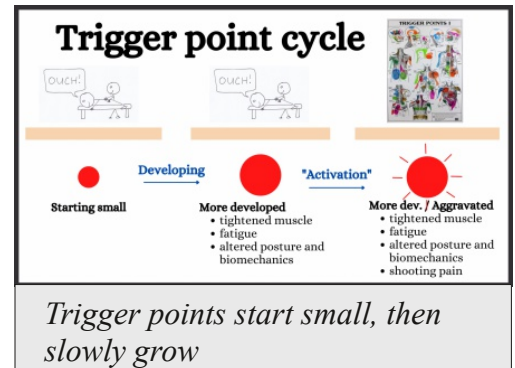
Trigger point cycle

OUCH!

OUCH!

TRIGGER POINTS 1

Developing

"Activation"

Starting small

More developed
• tightened muscle
• fatigue
• altered posture and biomechanics

More dev. / Aggravated
• tightened muscle
• fatigue
• altered posture and biomechanics
• shooting pain

Trigger points start small, then slowly grow